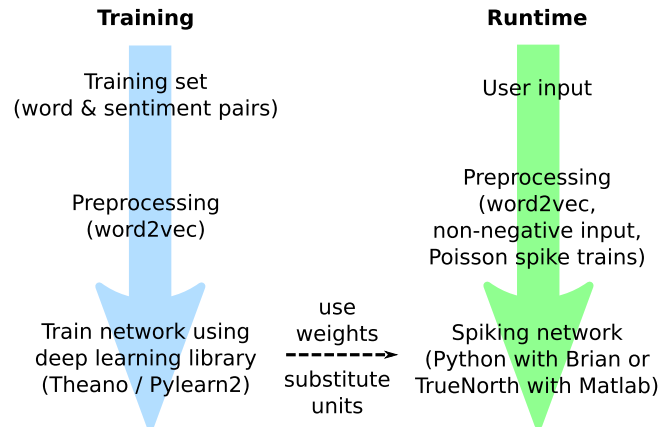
Training

Training set
(word & sentiment pairs)

Preprocessing
(word2vec)

Train network using
deep learning library
(Theano / Pylearn2)

use
weights

substitute
units

Runtime

User input

Preprocessing
(word2vec,
non-negative input,
Poisson spike trains)

Spiking network
(Python with Brian or
TrueNorth with Matlab)